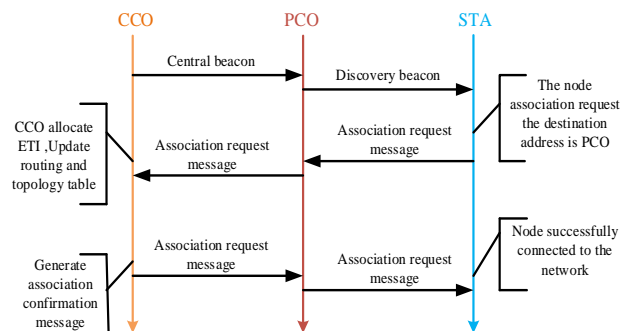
CCO

PCO

STA

Central beacon

Discovery beacon

The node association request the destination address is PCO

CCO allocate ETI ,Update routing and topology table

Association request message

Association request message

Association request message

Association request message

Node successfully connected to the network

Generate association confirmation message